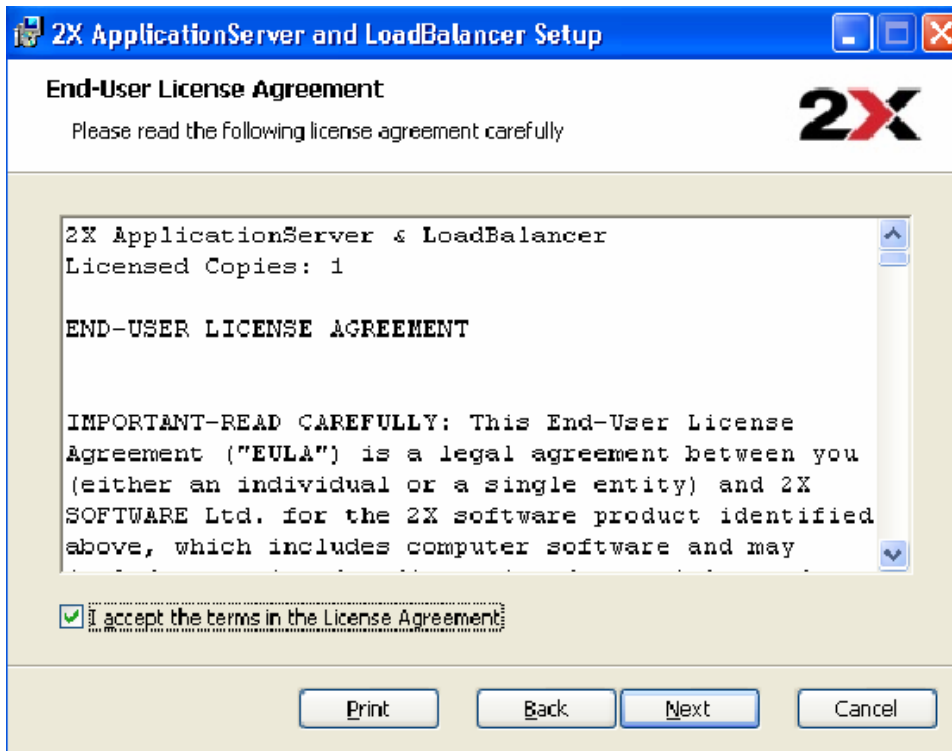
2X ApplicationServer and LoadBalancer Setup

End-User License Agreement

Please read the following license agreement carefully

2X

2X ApplicationServer & LoadBalancer
Licensed Copies: 1

END-USER LICENSE AGREEMENT

IMPORTANT-READ CAREFULLY: This End-User License Agreement ("EULA") is a legal agreement between you (either an individual or a single entity) and 2X SOFTWARE Ltd. for the 2X software product identified above, which includes computer software and may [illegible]

I accept the terms in the License Agreement

Print Back Next Cancel